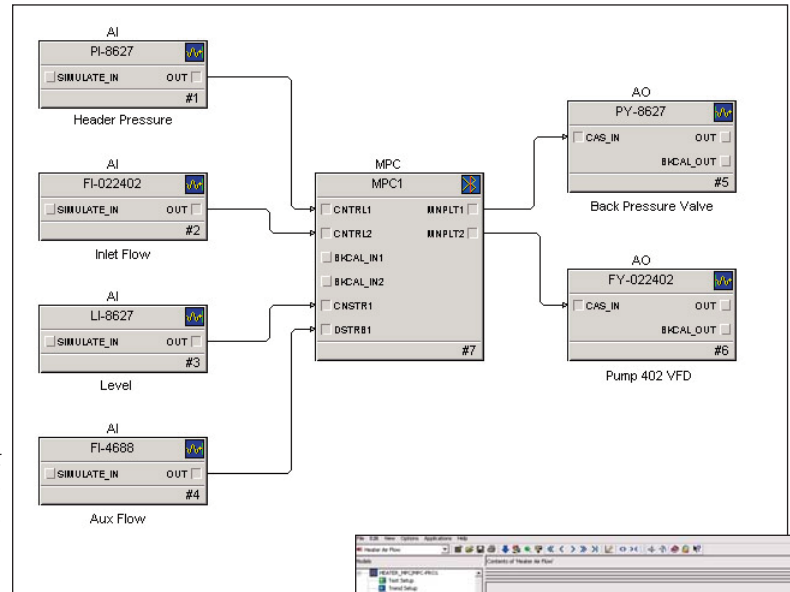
AI
PI-8627
SIMULATE_IN
OUT
#1
Header Pressure

AI
FI-022402
SIMULATE_IN
OUT
#2
Inlet Flow

AI
LI-8627
SIMULATE_IN
OUT
#3
Level

AI
FI-4688
SIMULATE_IN
OUT
#4
Aux Flow

MPC
MPC1
CNTRL1
CNTRL2
BKCAL_IN1
BKCAL_IN2
CNSTR1
DSTRB1
MNPLT1
MNPLT2
#7

AO
PY-8627
CAS_IN
OUT
BKCAL_OUT
#5
Back Pressure Valve

AO
FY-022402
CAS_IN
OUT
BKCAL_OUT
#6
Pump 402 VFD

File Edit View Options Applications Help
Header Air Flow
Contents of 'Header Air Flow'
HEATER_MPC/MPC1
Test Setup
Trend Setup